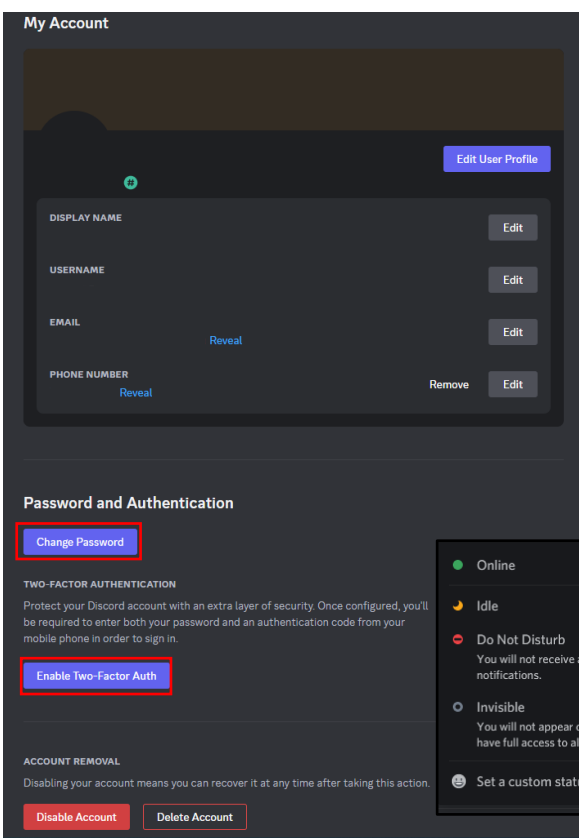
My Account

Edit User Profile

DISPLAY NAME
Edit

USERNAME
Edit

EMAIL
Reveal
Edit

PHONE NUMBER
Reveal
Remove
Edit

Password and Authentication

Change Password

TWO-FACTOR AUTHENTICATION

Protect your Discord account with an extra layer of security. Once configured, you'll be required to enter both your password and an authentication code from your mobile phone in order to sign in.

Enable Two-Factor Auth

ACCOUNT REMOVAL

Disabling your account means you can recover it at any time after taking this action.

Disable Account
Delete Account

Online

Idle

Do Not Disturb
You will not receive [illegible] notifications.

Invisible
You will not appear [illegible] have full access to al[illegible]

Set a custom stat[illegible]